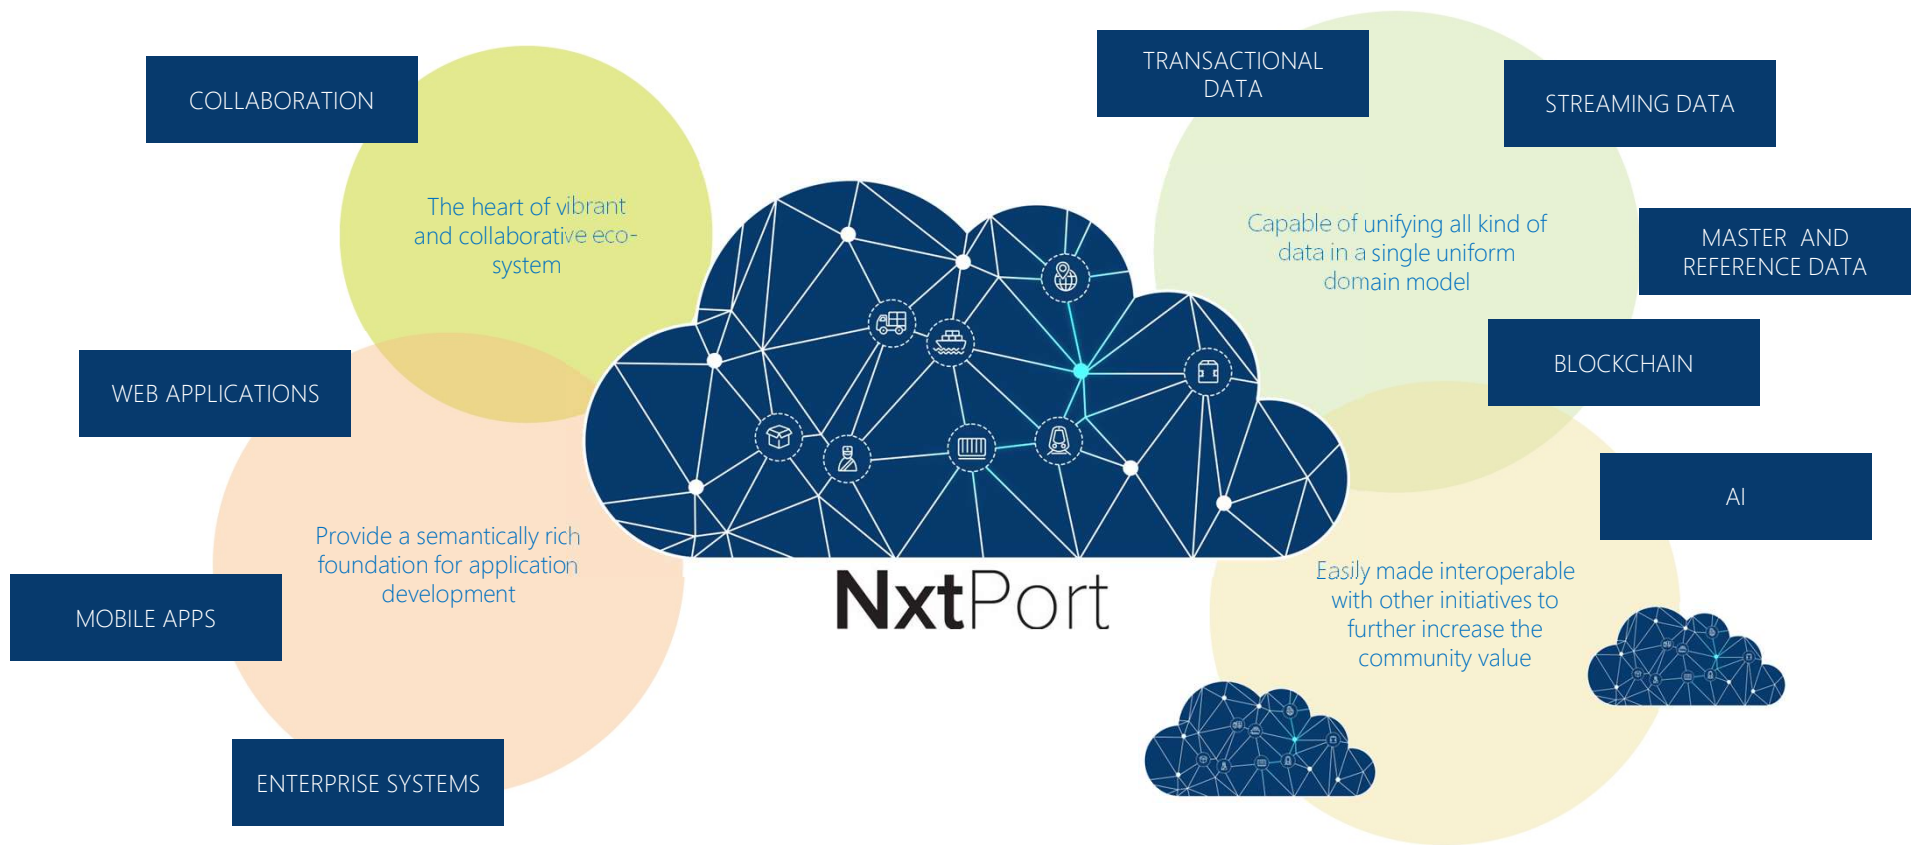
COLLABORATION

The heart of vibrant and collaborative eco-system

WEB APPLICATIONS

Provide a semantically rich foundation for application development

MOBILE APPS

ENTERPRISE SYSTEMS

NxtPort

TRANSACTIONAL DATA

STREAMING DATA

Capable of unifying all kind of data in a single uniform domain model

MASTER AND REFERENCE DATA

BLOCKCHAIN

AI

Easily made interoperable with other initiatives to further increase the community value